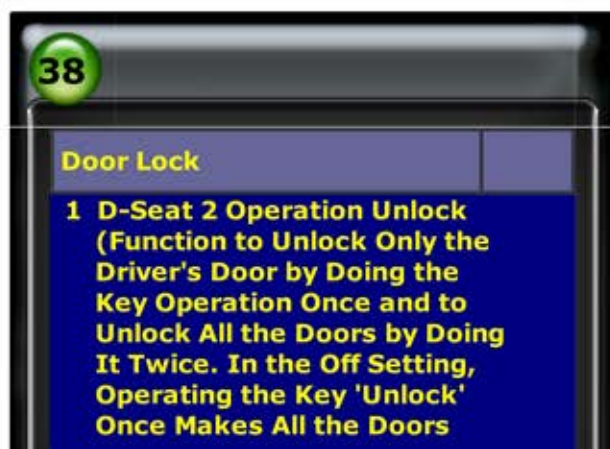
38

Door Lock

1 D-Seat 2 Operation Unlock (Function to Unlock Only the Driver's Door by Doing the Key Operation Once and to Unlock All the Doors by Doing It Twice. In the Off Setting, Operating the Key 'Unlock' Once Makes All the Doors